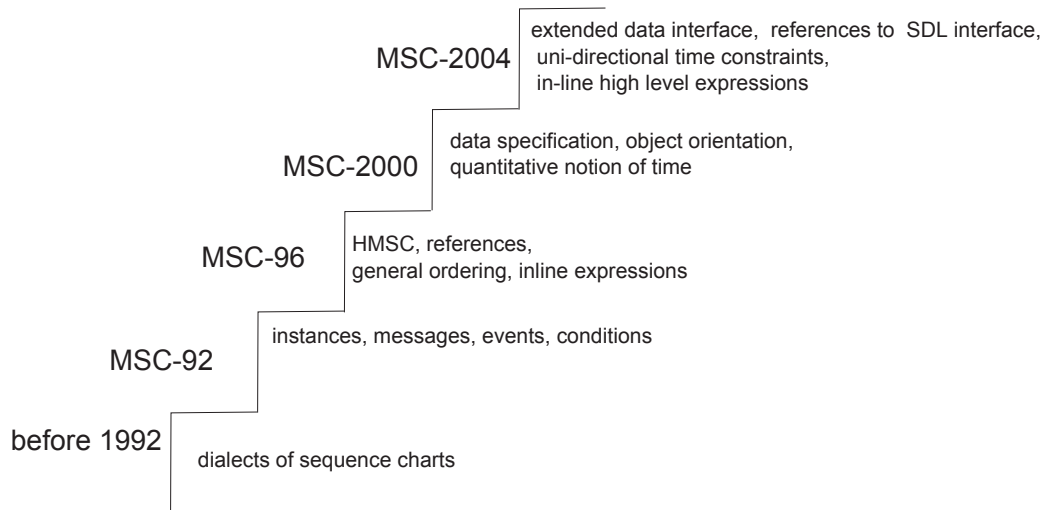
MSC-2004

extended data interface, references to SDL interface, uni-directional time constraints, in-line high level expressions

MSC-2000

data specification, object orientation, quantitative notion of time

MSC-96

HMSC, references, general ordering, inline expressions

MSC-92

instances, messages, events, conditions

before 1992

dialects of sequence charts